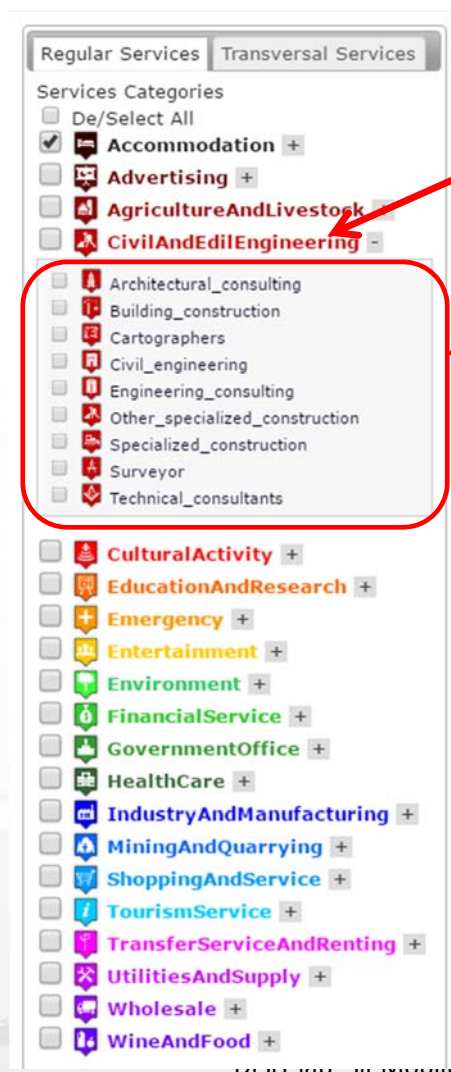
Regular Services | Transversal Services

Services Categories
De/Select All
Accommodation +
Advertising +
AgricultureAndLivestock +
CivilAndEdilEngineering -
Architectural_consulting
Building_construction
Cartographers
Civil_engineering
Engineering_consulting
Other_specialized_construction
Specialized_construction
Surveyor
Technical_consultants
CulturalActivity +
EducationAndResearch +
Emergency +
Entertainment +
Environment +
FinancialService +
GovernmentOffice +
HealthCare +
IndustryAndManufacturing +
MiningAndQuarrying +
ShoppingAndService +
TourismService +
TransferServiceAndRenting +
UtilitiesAndSupply +
Wholesale +
WineAndFood +